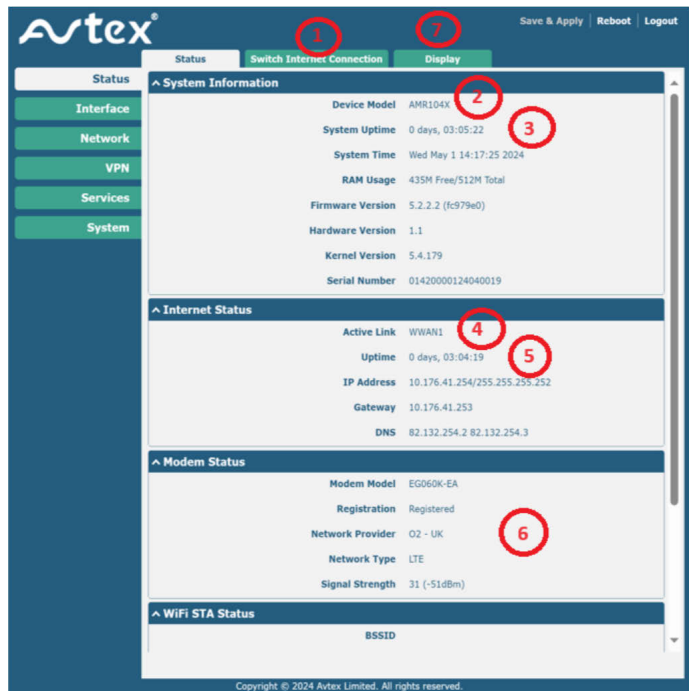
Avtex®

Save & Apply | Reboot | Logout

1 7

Status | Switch Internet Connection | Display

Status
Interface
Network
VPN
Services
System

^ System Information

2 3

| | |
|---|---|
| Device Model | AMR104X |
| System Uptime | 0 days, 03:05:22 |
| System Time | Wed May 1 14:17:25 2024 |
| RAM Usage | 435M Free/512M Total |
| Firmware Version | 5.2.2.2 (fc979e0) |
| Hardware Version | 1.1 |
| Kernel Version | 5.4.179 |
| Serial Number | 01420000124040019 |

^ Internet Status

4 5

| | |
|---|---|
| Active Link | WWAN1 |
| Uptime | 0 days, 03:04:19 |
| IP Address | 10.176.41.254/255.255.255.252 |
| Gateway | 10.176.41.253 |
| DNS | 82.132.254.2 82.132.254.3 |

^ Modem Status

6

| | |
|---|---|
| Modem Model | EG060K-EA |
| Registration | Registered |
| Network Provider | O2 - UK |
| Network Type | LTE |
| Signal Strength | 31 (-51dBm) |

^ WiFi STA Status

BSSID

Copyright © 2024 Avtex Limited. All rights reserved.